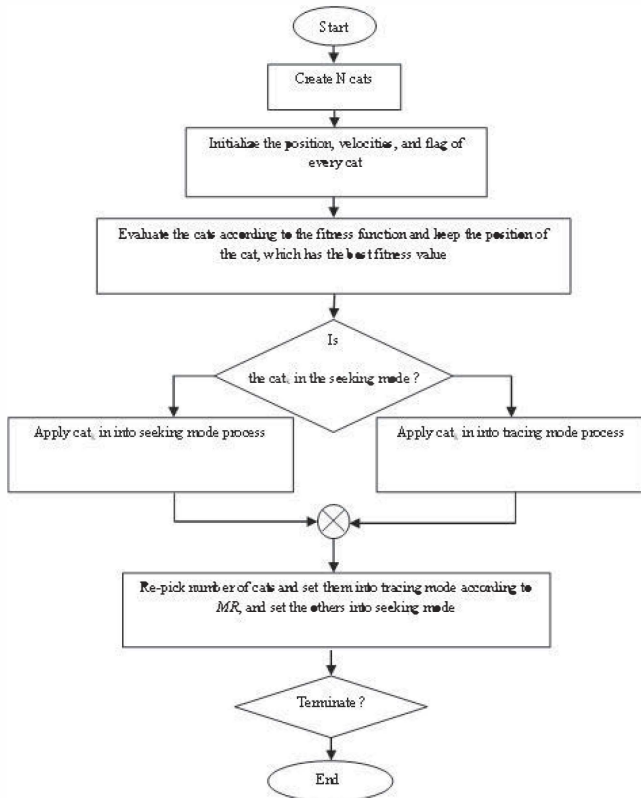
Start

Create N cats

Initialize the position, velocities, and flag of every cat

Evaluate the cats according to the fitness function and keep the position of the cat, which has the best fitness value

Is

the cat$_i$ in the seeking mode ?

Apply cat$_i$ in into seeking mode process

Apply cat$_i$ in into tracing mode process

Re-pick number of cats and set them into tracing mode according to *MR*, and set the others into seeking mode

Terminate ?

End